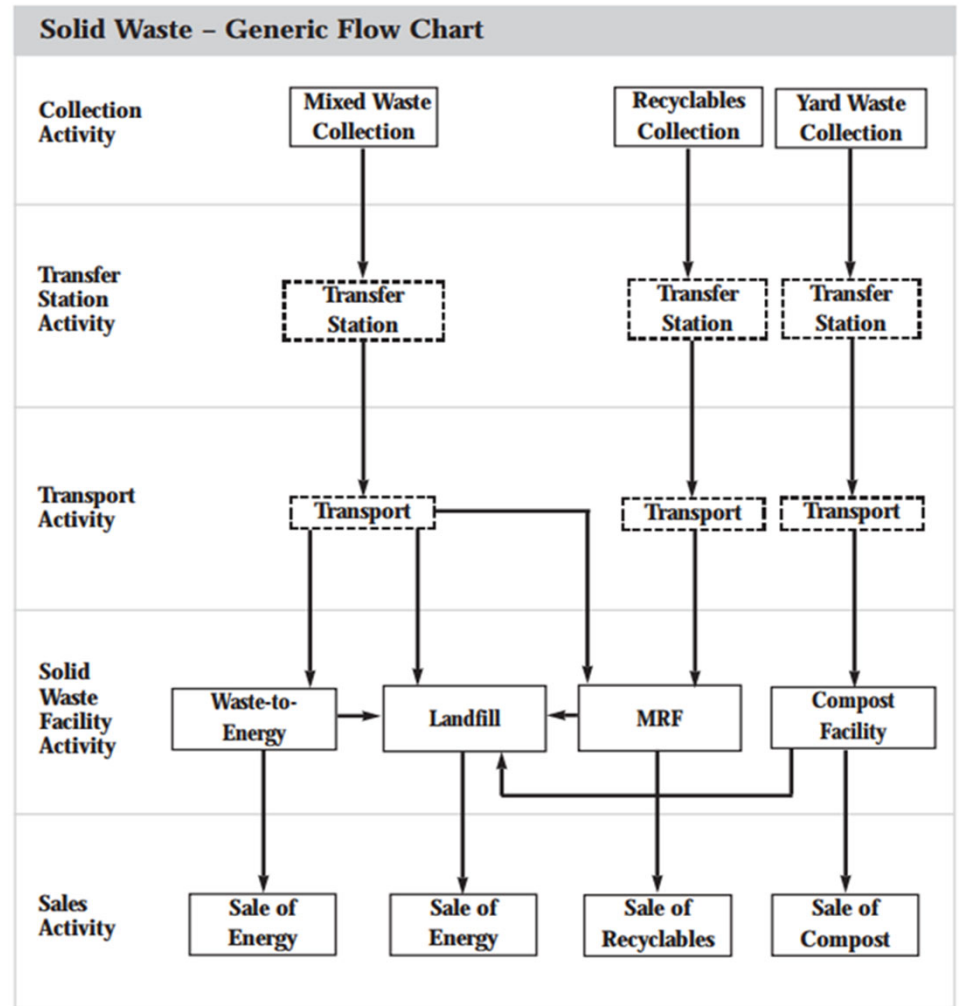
Solid Waste – Generic Flow Chart

Collection Activity

Mixed Waste Collection

Recyclables Collection

Yard Waste Collection

Transfer Station Activity

Transfer Station

Transfer Station

Transfer Station

Transport Activity

Transport

Transport

Transport

Solid Waste Facility Activity

Waste-to-Energy

Landfill

MRF

Compost Facility

Sales Activity

Sale of Energy

Sale of Energy

Sale of Recyclables

Sale of Compost